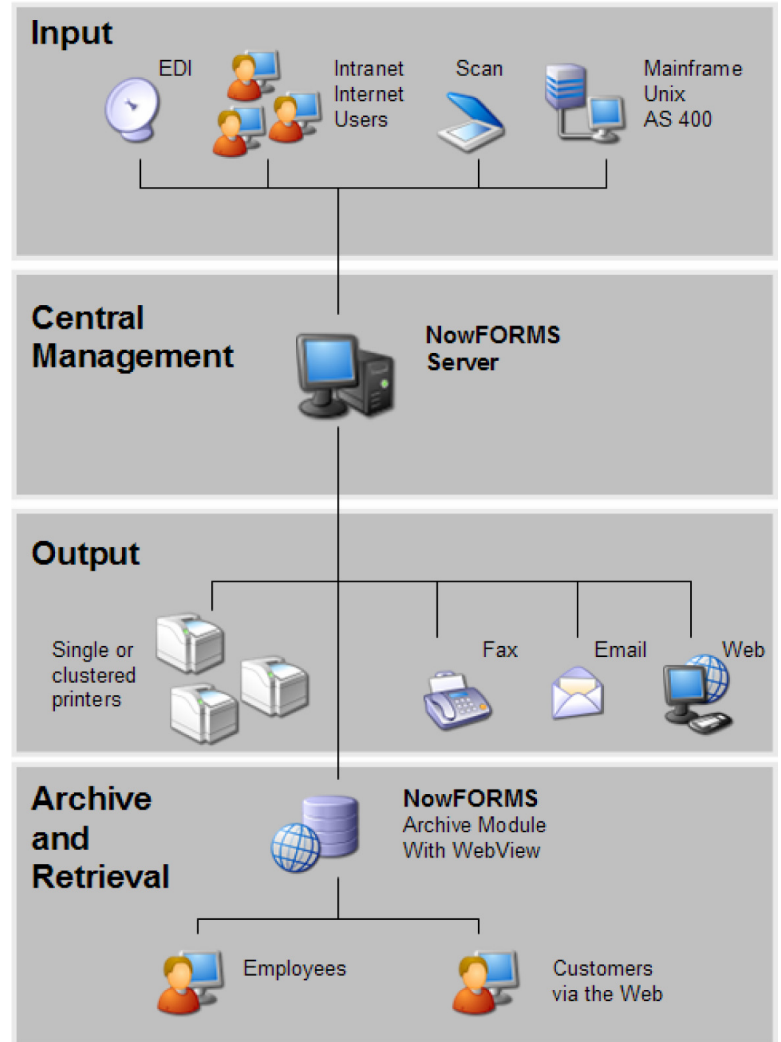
Input

EDI

Intranet
Internet
Users

Scan

Mainframe
Unix
AS 400

Central Management

NowFORMS Server

Output

Single or clustered printers

Fax

Email

Web

Archive and Retrieval

NowFORMS
Archive Module
With WebView

Employees

Customers via the Web